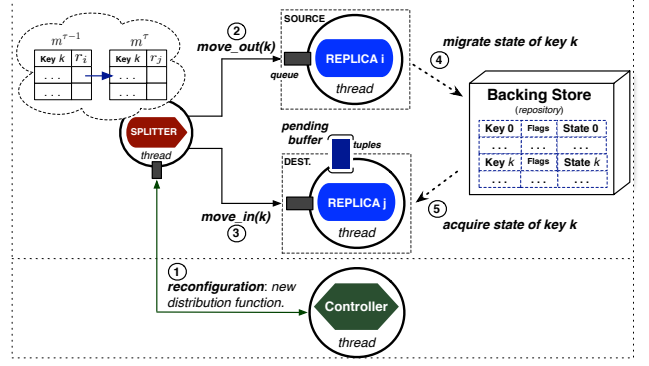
$m^{\tau-1}$

| Key $k$ | $r_i$ |
|---|---|
| ... | |
| ... | |

$m^{\tau}$

| Key $k$ | $r_j$ |
|---|---|
| ... | |
| ... | |

SPLITTER

thread

2

move_out(k)

SOURCE

queue

REPLICA i

thread

migrate state of key k

4

Backing Store

(repository)

| Key 0 | Flags | State 0 |
|---|---|---|
| ... | ... | ... |
| Key $k$ | Flags | State $k$ |
| ... | ... | ... |

pending buffer

tuples

DEST.

REPLICA j

thread

move_in(k)

3

5

acquire state of key k

1

reconfiguration: new distribution function.

Controller

thread